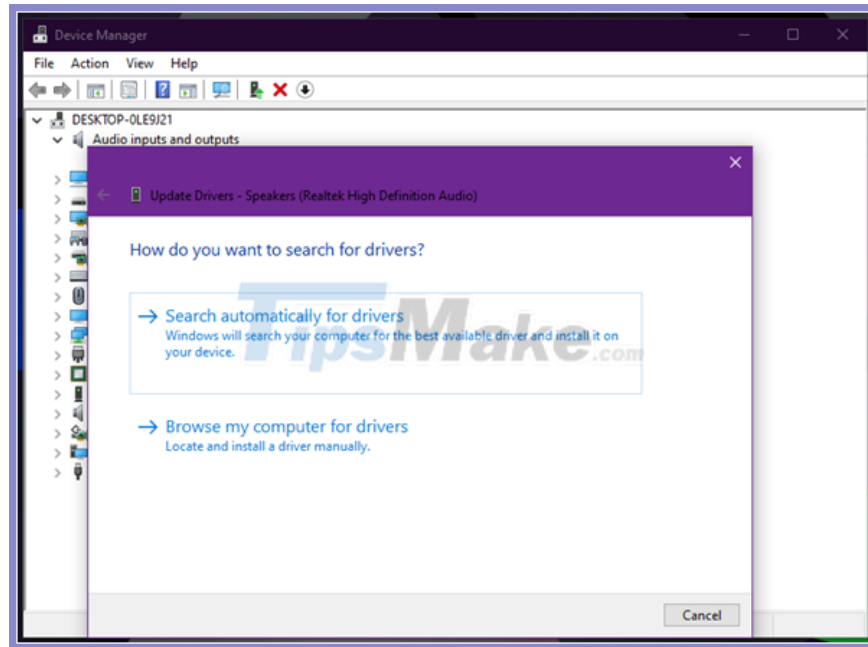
Device Manager

File Action View Help

DESKTOP-0LE9J21
Audio inputs and outputs

Update Drivers - Speakers (Realtek High Definition Audio)

How do you want to search for drivers?

→ Search automatically for drivers
Windows will search your computer for the best available driver and install it on your device.

TipsMake.com

→ Browse my computer for drivers
Locate and install a driver manually.

Cancel